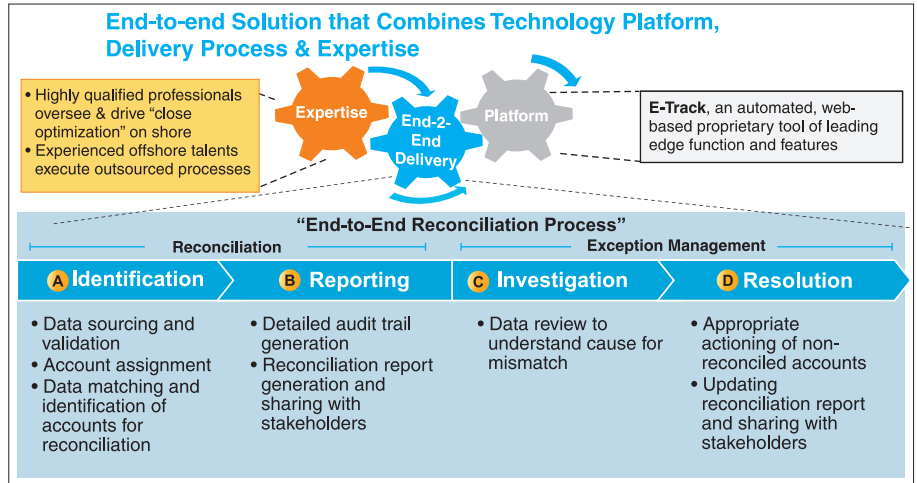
End-to-end Solution that Combines Technology Platform, Delivery Process & Expertise

• Highly qualified professionals oversee & drive "close optimization" on shore
• Experienced offshore talents execute outsourced processes

Expertise

End-2-End Delivery

Platform

E-Track, an automated, web-based proprietary tool of leading edge function and features

"End-to-End Reconciliation Process"

Reconciliation

Exception Management

A Identification

B Reporting

C Investigation

D Resolution

• Data sourcing and validation
• Account assignment
• Data matching and identification of accounts for reconciliation

• Detailed audit trail generation
• Reconciliation report generation and sharing with stakeholders

• Data review to understand cause for mismatch

• Appropriate actioning of non-reconciled accounts
• Updating reconciliation report and sharing with stakeholders